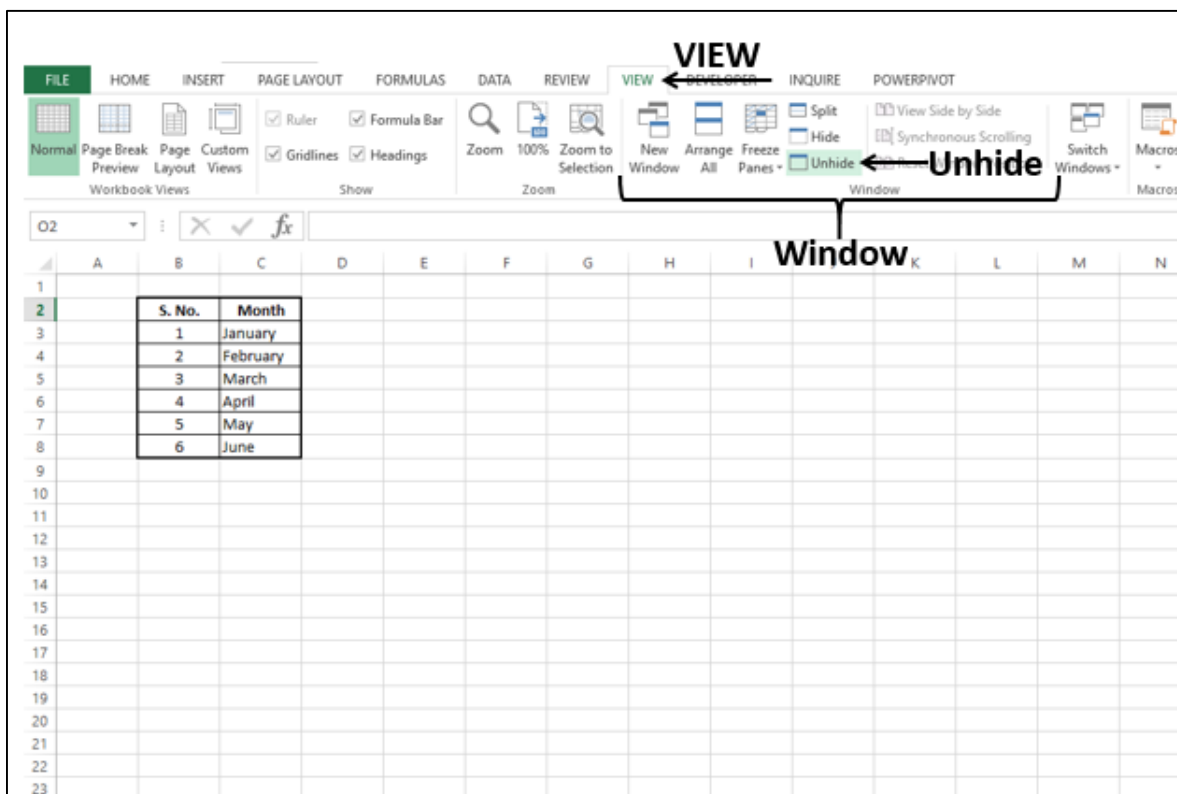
VIEW

FILE HOME INSERT PAGE LAYOUT FORMULAS DATA REVIEW VIEW DEVELOPER INQUIRE POWERPIVOT

Normal Page Break Preview Page Layout Custom Views
Workbook Views

Ruler Formula Bar Gridlines Headings
Show

Zoom 100% Zoom to Selection
Zoom

New Window Arrange All Freeze Panes Split Hide Unhide View Side by Side Synchronous Scrolling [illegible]
Window

Unhide

Switch Windows

Macros
Macros

O2 $f_x$

Window

| | A | B | C | D | E | F | G | H | I | J | K | L | M | N |
|---|---|---|---|---|---|---|---|---|---|---|---|---|---|---|
| 1 | | | | | | | | | | | | | | |
| 2 | | S. No. | Month | | | | | | | | | | | |
| 3 | | 1 | January | | | | | | | | | | | |
| 4 | | 2 | February | | | | | | | | | | | |
| 5 | | 3 | March | | | | | | | | | | | |
| 6 | | 4 | April | | | | | | | | | | | |
| 7 | | 5 | May | | | | | | | | | | | |
| 8 | | 6 | June | | | | | | | | | | | |
| 9 | | | | | | | | | | | | | | |
| 10 | | | | | | | | | | | | | | |
| 11 | | | | | | | | | | | | | | |
| 12 | | | | | | | | | | | | | | |
| 13 | | | | | | | | | | | | | | |
| 14 | | | | | | | | | | | | | | |
| 15 | | | | | | | | | | | | | | |
| 16 | | | | | | | | | | | | | | |
| 17 | | | | | | | | | | | | | | |
| 18 | | | | | | | | | | | | | | |
| 19 | | | | | | | | | | | | | | |
| 20 | | | | | | | | | | | | | | |
| 21 | | | | | | | | | | | | | | |
| 22 | | | | | | | | | | | | | | |
| 23 | | | | | | | | | | | | | | |